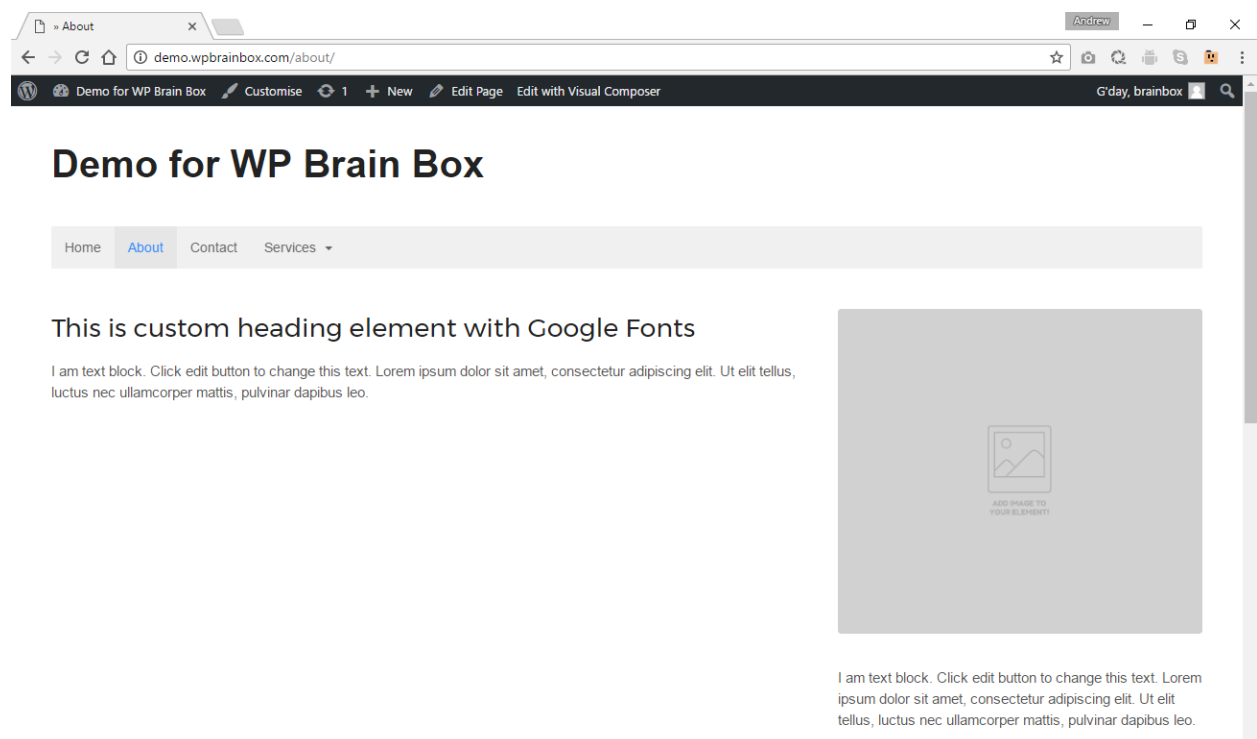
» About

Andrew

demo.wpbrainbox.com/about/

Demo for WP Brain Box Customise 1 New Edit Page Edit with Visual Composer

G'day, brainbox

Demo for WP Brain Box

Home About Contact Services

This is custom heading element with Google Fonts

I am text block. Click edit button to change this text. Lorem ipsum dolor sit amet, consectetur adipiscing elit. Ut elit tellus, luctus nec ullamcorper mattis, pulvinar dapibus leo.

ADD IMAGE TO YOUR ELEMENT!

I am text block. Click edit button to change this text. Lorem ipsum dolor sit amet, consectetur adipiscing elit. Ut elit tellus, luctus nec ullamcorper mattis, pulvinar dapibus leo.